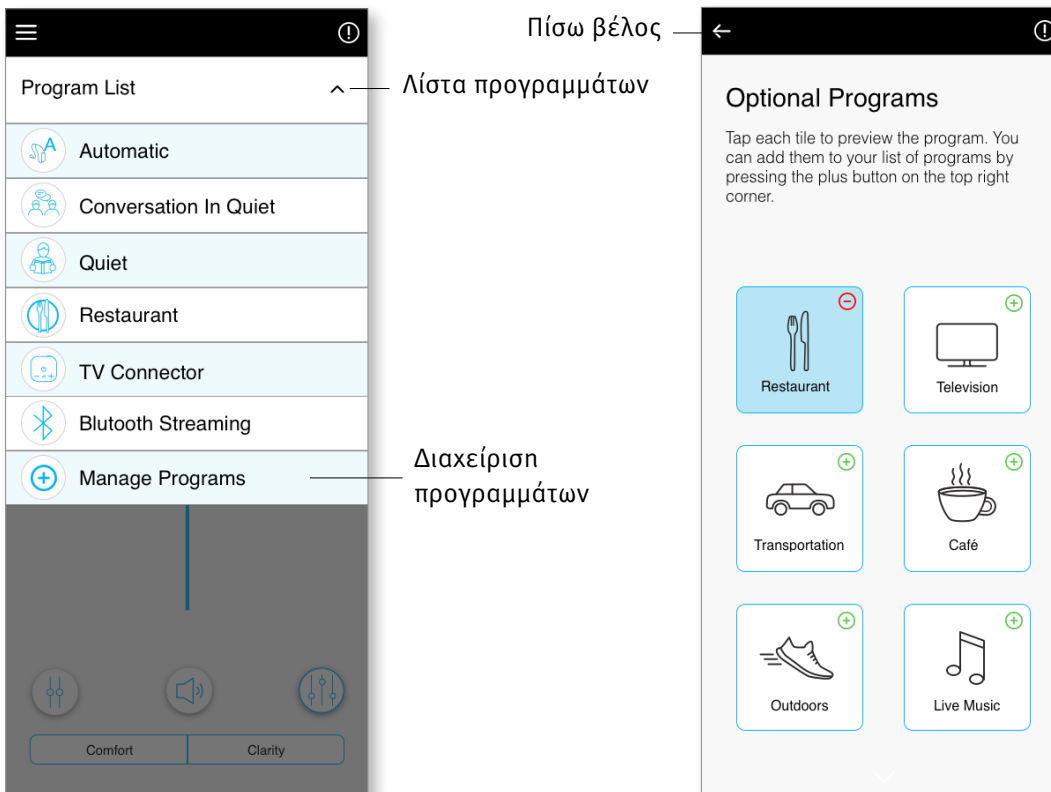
Program List

Λίστα προγραμμάτων

Automatic

Conversation In Quiet

Quiet

Restaurant

TV Connector

Blutooth Streaming

Manage Programs

Διαχείριση προγραμμάτων

Comfort

Clarity

Πίσω βέλος

Optional Programs

Tap each tile to preview the program. You can add them to your list of programs by pressing the plus button on the top right corner.

Restaurant

Television

Transportation

Café

Outdoors

Live Music